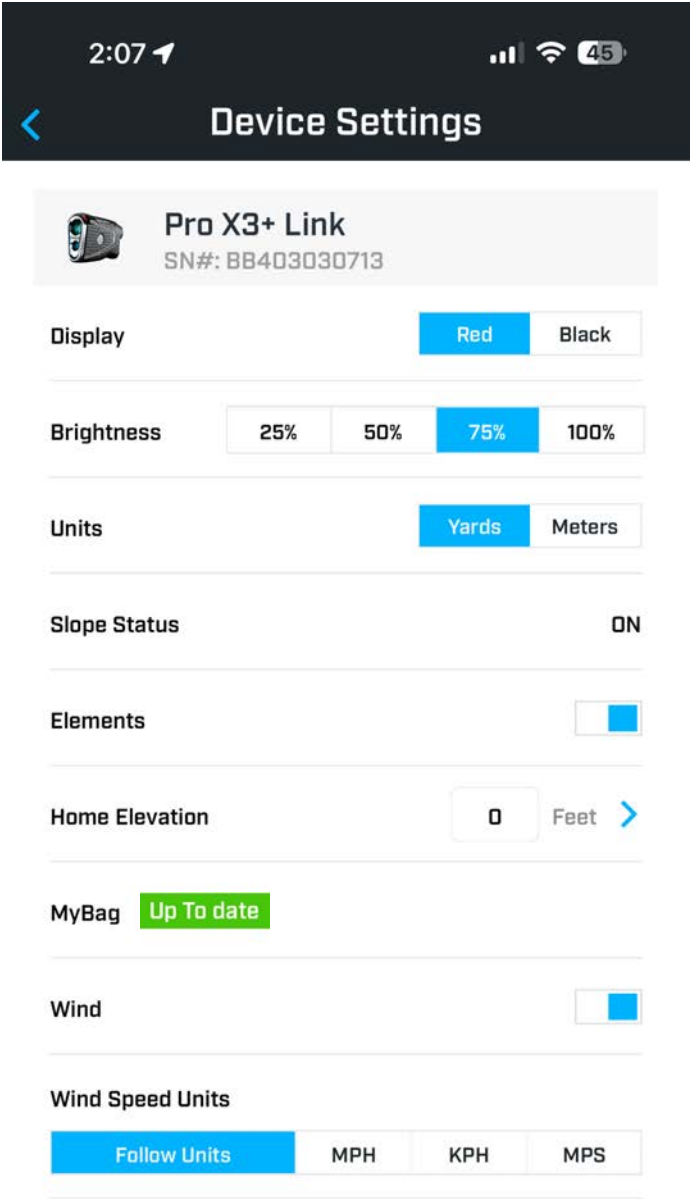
2:07

45

Device Settings

Pro X3+ Link
SN#: BB403030713

Display Red Black

Brightness 25% 50% 75% 100%

Units Yards Meters

Slope Status ON

Elements

Home Elevation 0 Feet

MyBag Up To date

Wind

Wind Speed Units

| Follow Units | MPH | KPH | MPS |
|---|---|---|---|